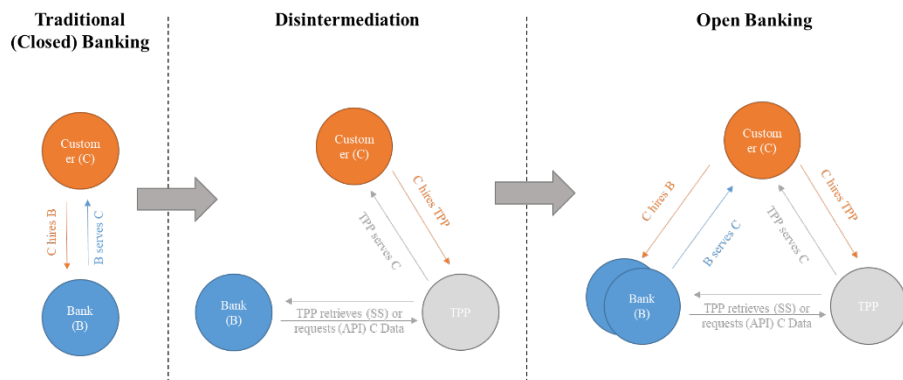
Traditional (Closed) Banking

Custom er (C)

C hires B

B serves C

Bank (B)

Disintermediation

Custom er (C)

C hires TPP

TPP serves C

Bank (B)

TPP retrieves (SS) or requests (API) C Data

TPP

Open Banking

Custom er (C)

C hires B

B serves C

TPP serves C

C hires TPP

Bank (B)

TPP retrieves (SS) or requests (API) C Data

TPP